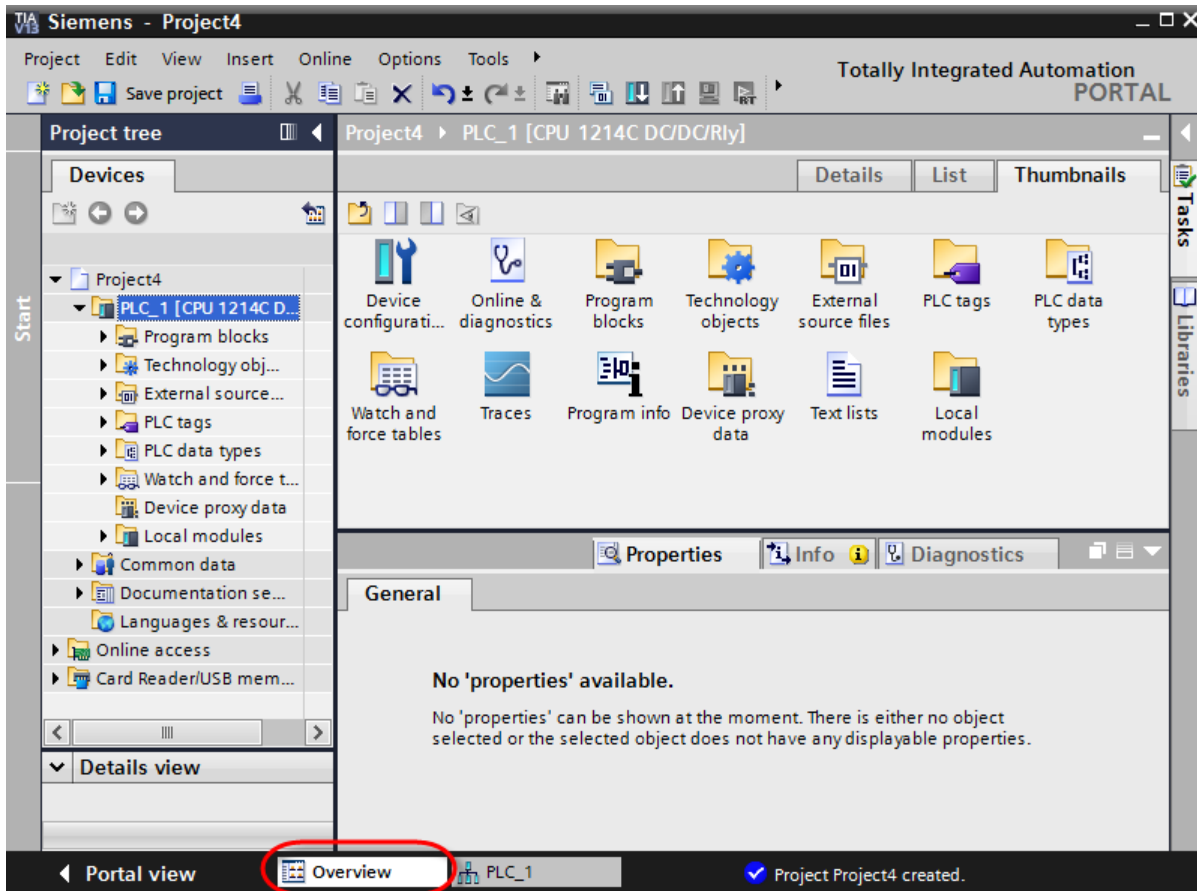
TIA Siemens - Project4

Project Edit View Insert Online Options Tools

Save project

Totally Integrated Automation
PORTAL

Project tree

Devices

Project4
PLC_1 [CPU 1214C D...
Program blocks
Technology obj...
External source...
PLC tags
PLC data types
Watch and force t...
Device proxy data
Local modules
Common data
Documentation se...
Languages & resour...
Online access
Card Reader/USB mem...

Details view

Start

Project4 ▸ PLC_1 [CPU 1214C DC/DC/Rly]

Details | List | Thumbnails

Device configurati...
Online & diagnostics
Program blocks
Technology objects
External source files
PLC tags
PLC data types
Watch and force tables
Traces
Program info
Device proxy data
Text lists
Local modules

Properties | Info | Diagnostics

General

No 'properties' available.

No 'properties' can be shown at the moment. There is either no object selected or the selected object does not have any displayable properties.

Tasks
Libraries

Portal view
Overview
PLC_1
Project Project4 created.